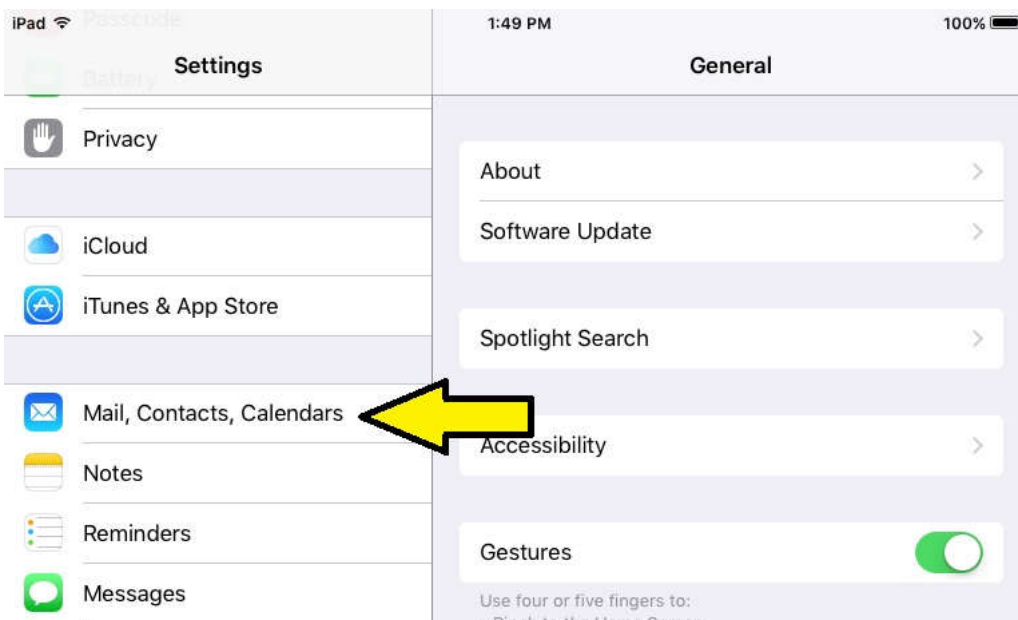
iPad
Passcode
1:49 PM
100%
Settings
Battery
General
Privacy
About
Software Update
iCloud
iTunes & App Store
Spotlight Search
Mail, Contacts, Calendars
Accessibility
Notes
Reminders
Gestures
Messages
Use four or five fingers to:
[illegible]